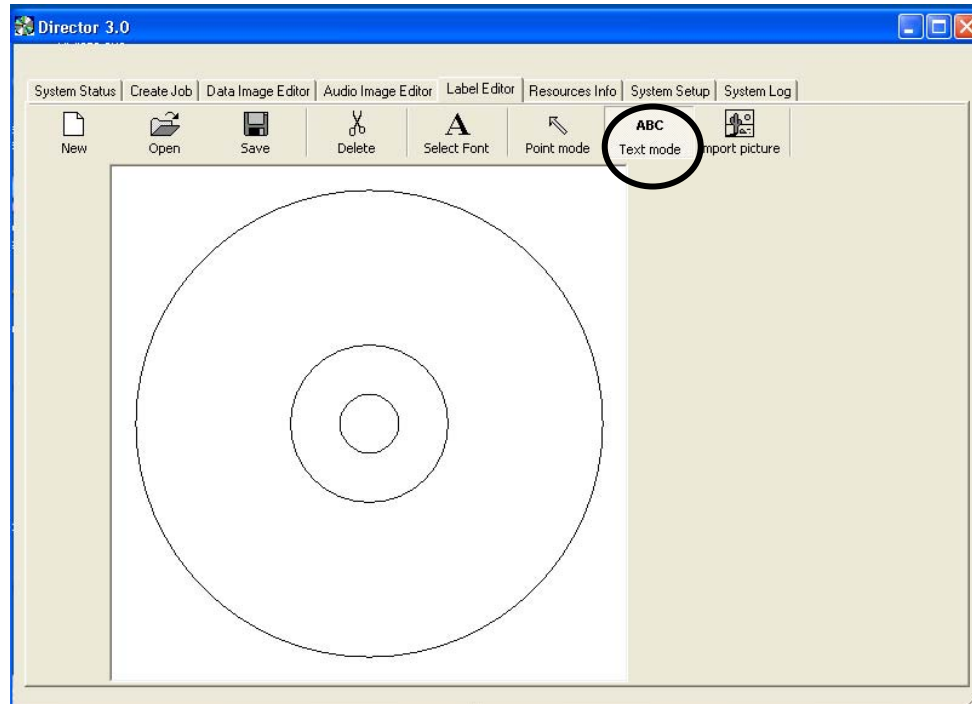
Director 3.0

System Status | Create Job | Data Image Editor | Audio Image Editor | Label Editor | Resources Info | System Setup | System Log

New Open Save Delete Select Font Point mode ABC Text mode mport picture